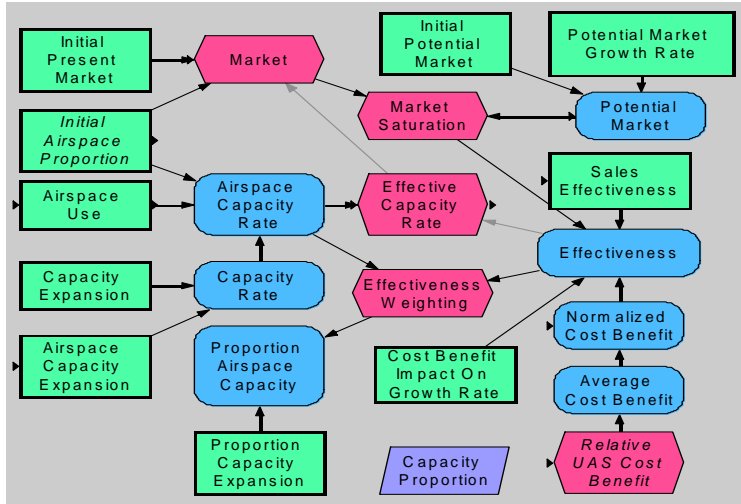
Initial Present Market

Market

Initial Potential Market

Potential Market Growth Rate

Initial Airspace Proportion

Market Saturation

Potential Market

Airspace Use

Airspace Capacity Rate

Effective Capacity Rate

Sales Effectiveness

Effectiveness

Capacity Expansion

Capacity Rate

Effectiveness Weighting

Normalized Cost Benefit

Airspace Capacity Expansion

Proportion Airspace Capacity

Cost Benefit Impact On Growth Rate

Average Cost Benefit

Proportion Capacity Expansion

Capacity Proportion

Relative UAS Cost Benefit